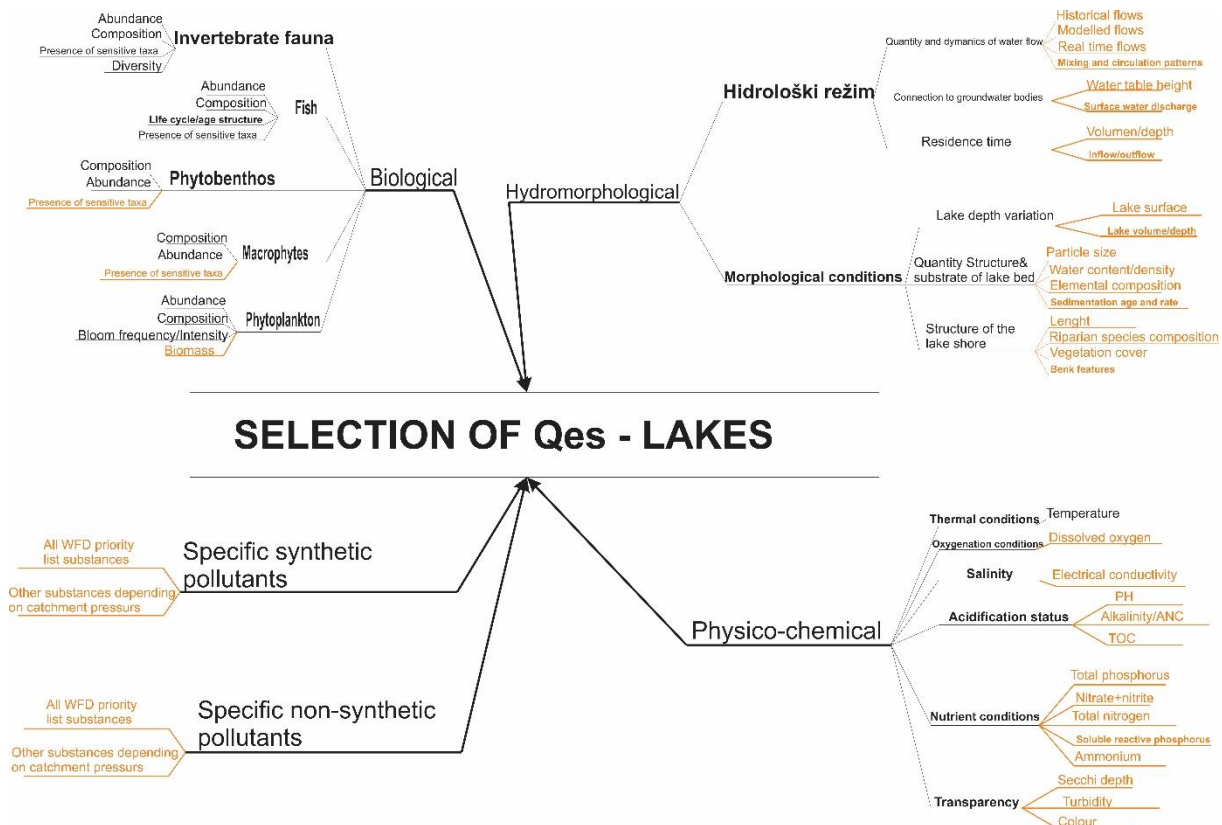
Abundance
Composition
Presence of sensitive taxa
Diversity
Invertebrate fauna

Abundance
Composition
Life cycle/age structure
Presence of sensitive taxa
Fish

Composition
Abundance
Presence of sensitive taxa
Phytobenthos

Composition
Abundance
Presence of sensitive taxa
Macrophytes

Abundance
Composition
Bloom frequency/Intensity
Biomass
Phytoplankton

Biological

Hidrološki režim
Quantity and dynamics of water flow
Historical flows
Modelled flows
Real time flows
Mixing and circulation patterns
Connection to groundwater bodies
Water table height
Surface water discharge
Residence time
Volumen/depth
Inflow/outflow

Hydromorphological

Morphological conditions
Lake depth variation
Lake surface
Lake volume/depth
Quantity Structure& substrate of lake bed
Particle size
Water content/density
Elemental composition
Sedimentation age and rate
Structure of the lake shore
Lenght
Riparian species composition
Vegetation cover
Benk features

SELECTION OF Qes - LAKES

All WFD priority list substances
Other substances depending on catchment pressurs
Specific synthetic pollutants

All WFD priority list substances
Other substances depending on catchment pressurs
Specific non-synthetic pollutants

Physico-chemical
Thermal conditions
Temperature
Oxygenation conditions
Dissolved oxygen
Salinity
Electrical conductivity
Acidification status
PH
Alkalinity/ANC
TOC
Nutrient conditions
Total phosphorus
Nitrate+nitrite
Total nitrogen
Soluble reactive phosphorus
Ammonium
Transparency
Secchi depth
Turbidity
Colour